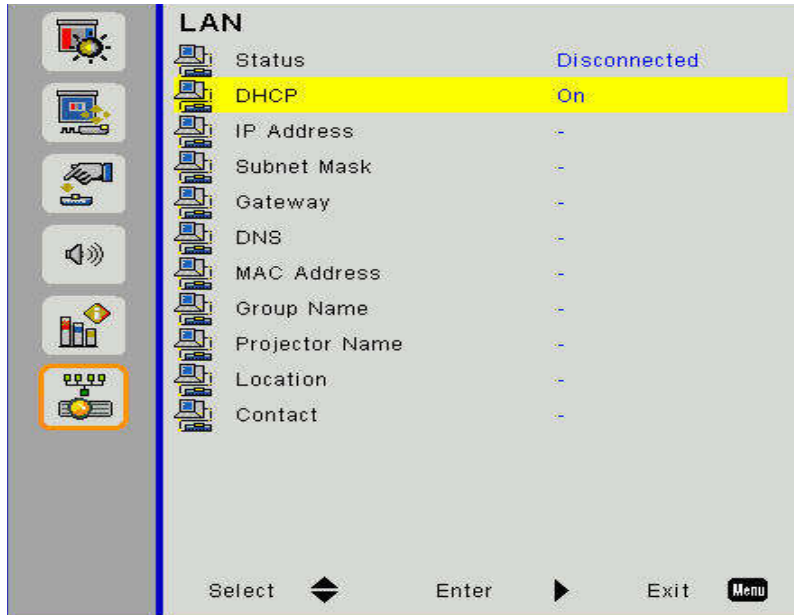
LAN

| | |
|---|---|
| Status | Disconnected |
| DHCP | On |
| IP Address | - |
| Subnet Mask | - |
| Gateway | - |
| DNS | - |
| MAC Address | - |
| Group Name | - |
| Projector Name | - |
| Location | - |
| Contact | - |

Select Enter Exit Menu